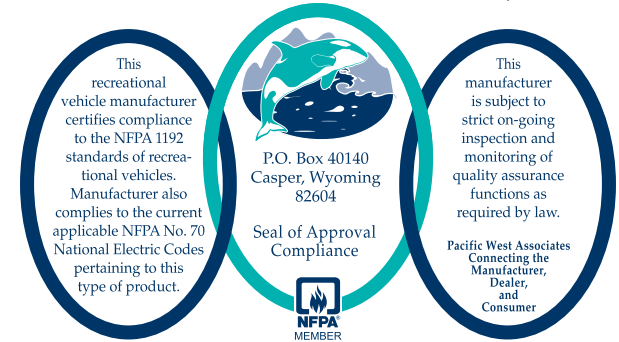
This recreational vehicle manufacturer certifies compliance to the NFPA 1192 standards of recreational vehicles. Manufacturer also complies to the current applicable NFPA No. 70 National Electric Codes pertaining to this type of product.

P.O. Box 40140
Casper, Wyoming
82604

Seal of Approval
Compliance

NFPA®
MEMBER

This manufacturer is subject to strict on-going inspection and monitoring of quality assurance functions as required by law.

Pacific West Associates
Connecting the
Manufacturer,
Dealer,
and
Consumer